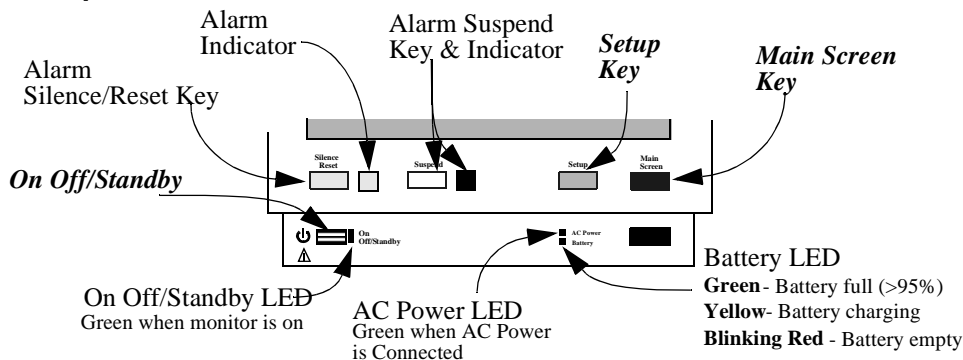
Alarm Indicator

Alarm Suspend Key & Indicator

*Setup Key*

*Main Screen Key*

Alarm Silence/Reset Key

Silence Reset

Suspend

Setup

Main Screen

*On Off/Standby*

On Off/Standby

AC Power

Battery

Battery LED

**Green** - Battery full (>95%)

**Yellow**- Battery charging

**Blinking Red** - Battery empty

On Off/Standby LED
Green when monitor is on

AC Power LED
Green when AC Power is Connected